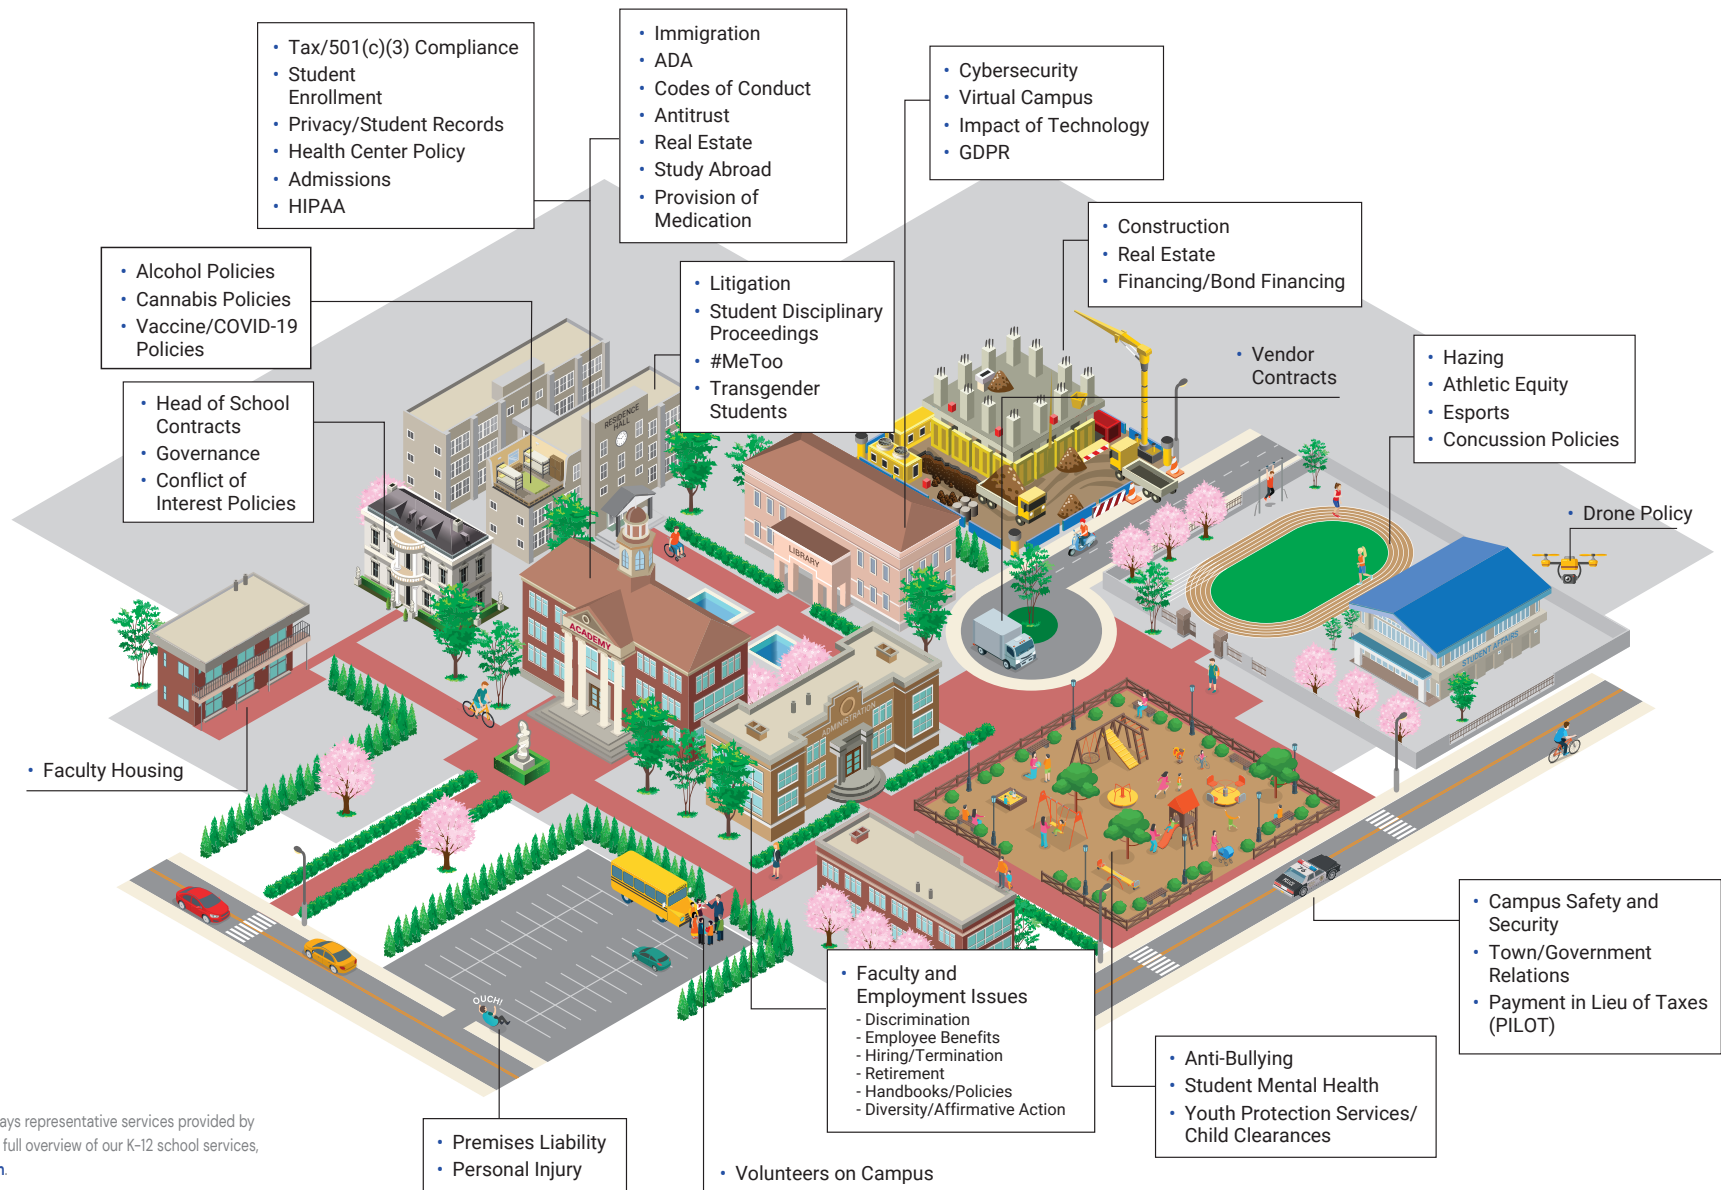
• Tax/501(c)(3) Compliance
• Student Enrollment
• Privacy/Student Records
• Health Center Policy
• Admissions
• HIPAA

• Immigration
• ADA
• Codes of Conduct
• Antitrust
• Real Estate
• Study Abroad
• Provision of Medication

• Cybersecurity
• Virtual Campus
• Impact of Technology
• GDPR

• Construction
• Real Estate
• Financing/Bond Financing

• Alcohol Policies
• Cannabis Policies
• Vaccine/COVID-19 Policies

• Litigation
• Student Disciplinary Proceedings
• #MeToo
• Transgender Students

• Vendor Contracts

• Hazing
• Athletic Equity
• Esports
• Concussion Policies

• Head of School Contracts
• Governance
• Conflict of Interest Policies

• Drone Policy

RESIDENCE HALL

LIBRARY

ACADEMY

ADMINISTRATION

STUDENT AFFAIRS

• Faculty Housing

• Campus Safety and Security
• Town/Government Relations
• Payment in Lieu of Taxes (PILOT)

OUCH!

• Faculty and Employment Issues
- Discrimination
- Employee Benefits
- Hiring/Termination
- Retirement
- Handbooks/Policies
- Diversity/Affirmative Action

• Anti-Bullying
• Student Mental Health
• Youth Protection Services/ Child Clearances

ays representative services provided by
full overview of our K-12 school services,
n.

• Premises Liability
• Personal Injury

• Volunteers on Campus